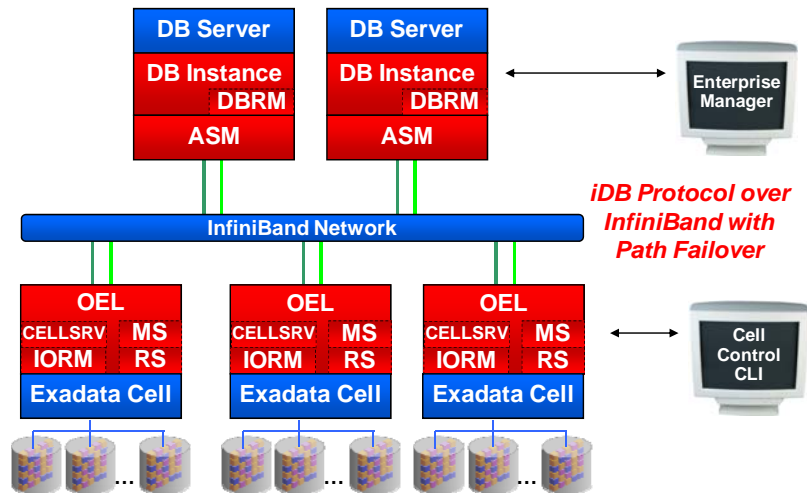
DB Server

DB Instance

DBRM

ASM

DB Server

DB Instance

DBRM

ASM

Enterprise Manager

iDB Protocol over InfiniBand with Path Failover

InfiniBand Network

OEL

CELLSRV

MS

IORM

RS

Exadata Cell

OEL

CELLSRV

MS

IORM

RS

Exadata Cell

OEL

CELLSRV

MS

IORM

RS

Exadata Cell

Cell Control CLI

...

...

...